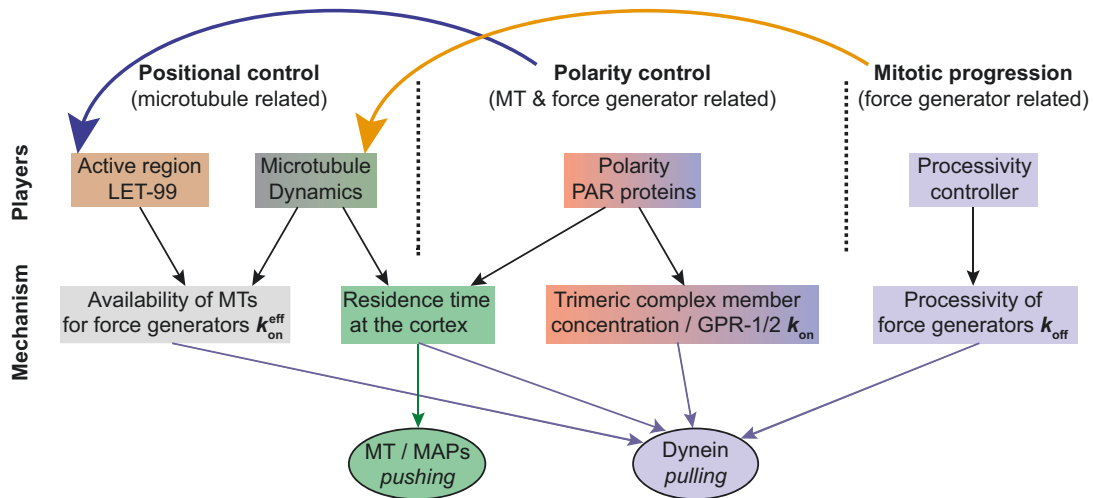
Positional control
(microtubule related)

Polarity control
(MT & force generator related)

Mitotic progression
(force generator related)

Players

Active region
LET-99

Microtubule
Dynamics

Polarity
PAR proteins

Processivity
controller

Mechanism

Availability of MTs
for force generators $k_{on}^{eff}$

Residence time
at the cortex

Trimeric complex member
concentration / GPR-1/2 $k_{on}$

Processivity of
force generators $k_{off}$

MT / MAPs
pushing

Dynein
pulling